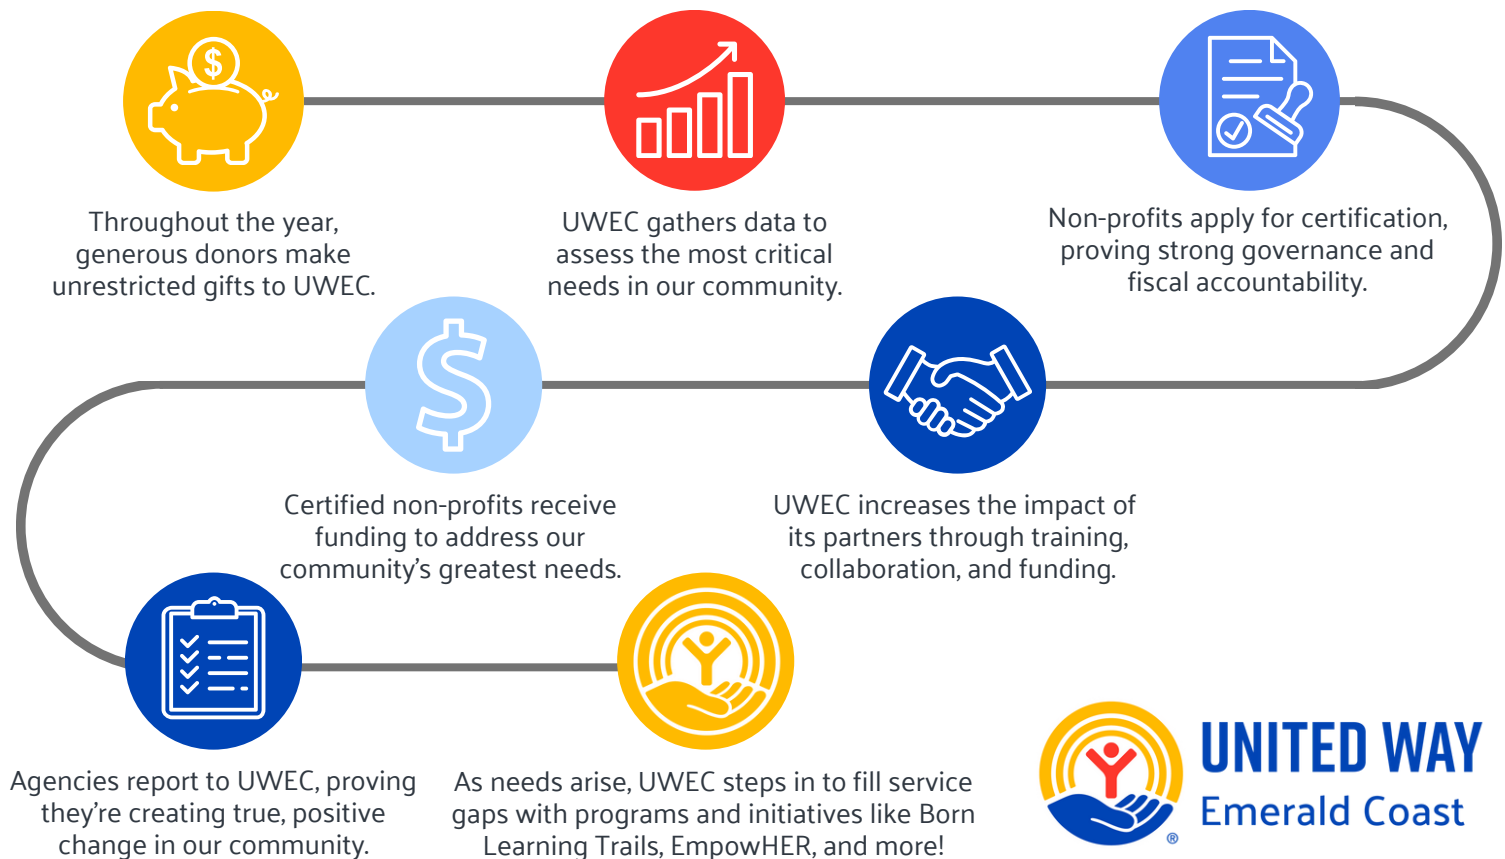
Throughout the year, generous donors make unrestricted gifts to UWEC.

UWEC gathers data to assess the most critical needs in our community.

Non-profits apply for certification, proving strong governance and fiscal accountability.

UWEC increases the impact of its partners through training, collaboration, and funding.

Certified non-profits receive funding to address our community's greatest needs.

Agencies report to UWEC, proving they're creating true, positive change in our community.

As needs arise, UWEC steps in to fill service gaps with programs and initiatives like Born Learning Trails, EmpowHER, and more!

UNITED WAY
Emerald Coast